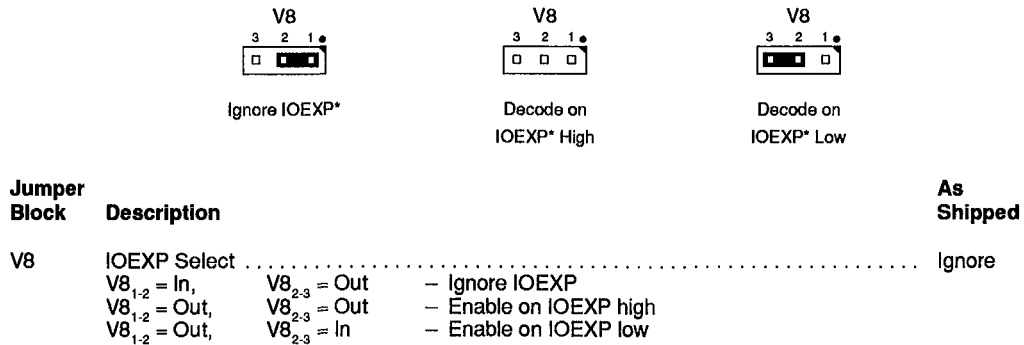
V8
3 2 1

Ignore IOEXP*

V8
3 2 1

Decode on IOEXP* High

V8
3 2 1

Decode on IOEXP* Low

| Jumper Block | Description | As Shipped |
|---|---|---|
| V8 | IOEXP Select . . . . . . . . . . . . . . . . . . . . . . . . . . . . . . . . . . . . . . . . . . . . . . . . . . . . . | Ignore |
| | $V8_{1-2}$ = In, $V8_{2-3}$ = Out – Ignore IOEXP | |
| | $V8_{1-2}$ = Out, $V8_{2-3}$ = Out – Enable on IOEXP high | |
| | $V8_{1-2}$ = Out, $V8_{2-3}$ = In – Enable on IOEXP low | |